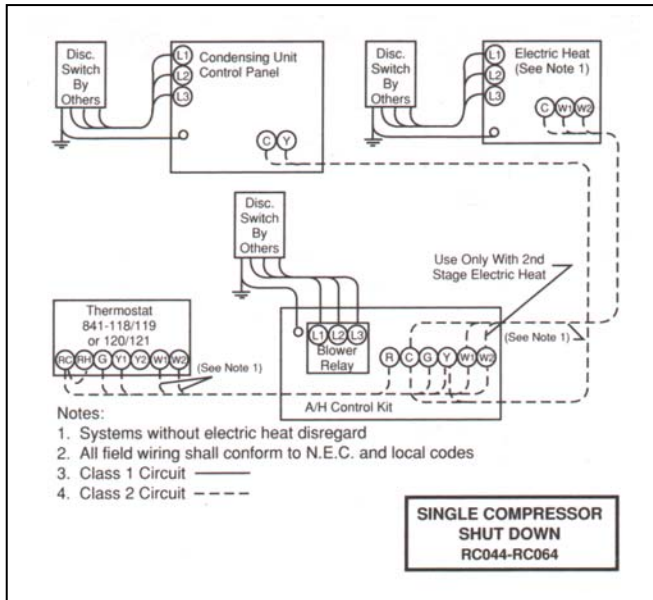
Disc. Switch By Others

L1 L2 L3

Condensing Unit Control Panel

C Y

Disc. Switch By Others

L1 L2 L3

Electric Heat (See Note 1)

C W1 W2

Disc. Switch By Others

Use Only With 2nd Stage Electric Heat

Thermostat 841-118/119 or 120/121

RC RH G Y1 Y2 W1 W2

(See Note 1)

L1 L2 L3

Blower Relay

R C G Y W1 W2

(See Note 1)

A/H Control Kit

Notes:
1. Systems without electric heat disregard
2. All field wiring shall conform to N.E.C. and local codes
3. Class 1 Circuit
4. Class 2 Circuit

SINGLE COMPRESSOR SHUT DOWN RC044-RC064